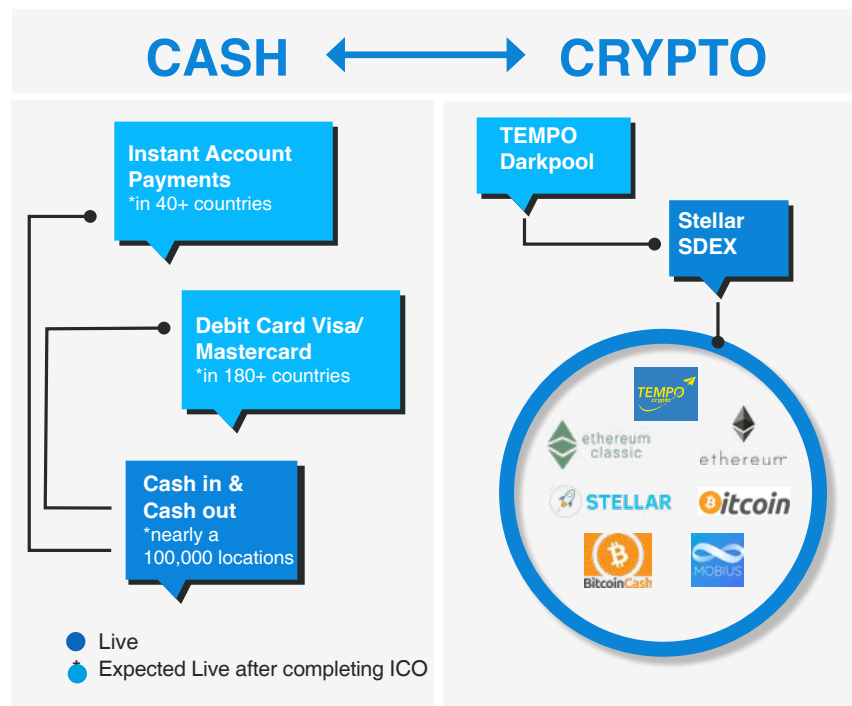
CASH CRYPTO

Instant Account Payments
*in 40+ countries

Debit Card Visa/ Mastercard
*in 180+ countries

Cash in & Cash out
*nearly a 100,000 locations

Live
Expected Live after completing ICO

TEMPO Darkpool

Stellar SDEX

TEMPO crypto
ethereum classic
ethereum
STELLAR
bitcoin
BitcoinCash
MOBIUS